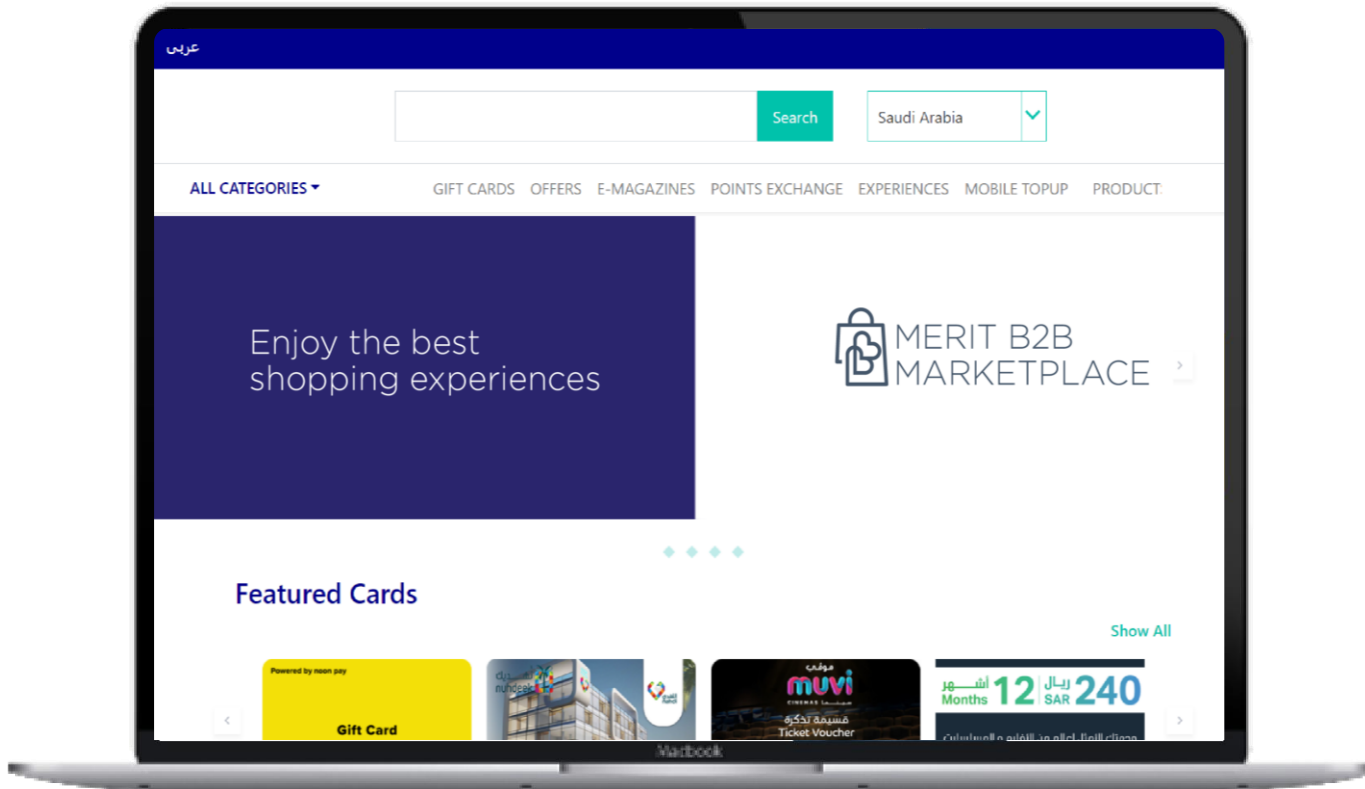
عربي

Search

Saudi Arabia

ALL CATEGORIES

GIFT CARDS OFFERS E-MAGAZINES POINTS EXCHANGE EXPERIENCES MOBILE TOPUP PRODUCT

Enjoy the best shopping experiences

MERIT B2B MARKETPLACE

Featured Cards

Show All

Powered by noon pay

Gift Card

nuhdeel

موفي

muvi

CINEMAS

قسيمة تذكرة

Ticket Voucher

أشهر 12 Months

ريال SAR 240

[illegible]

Macbook